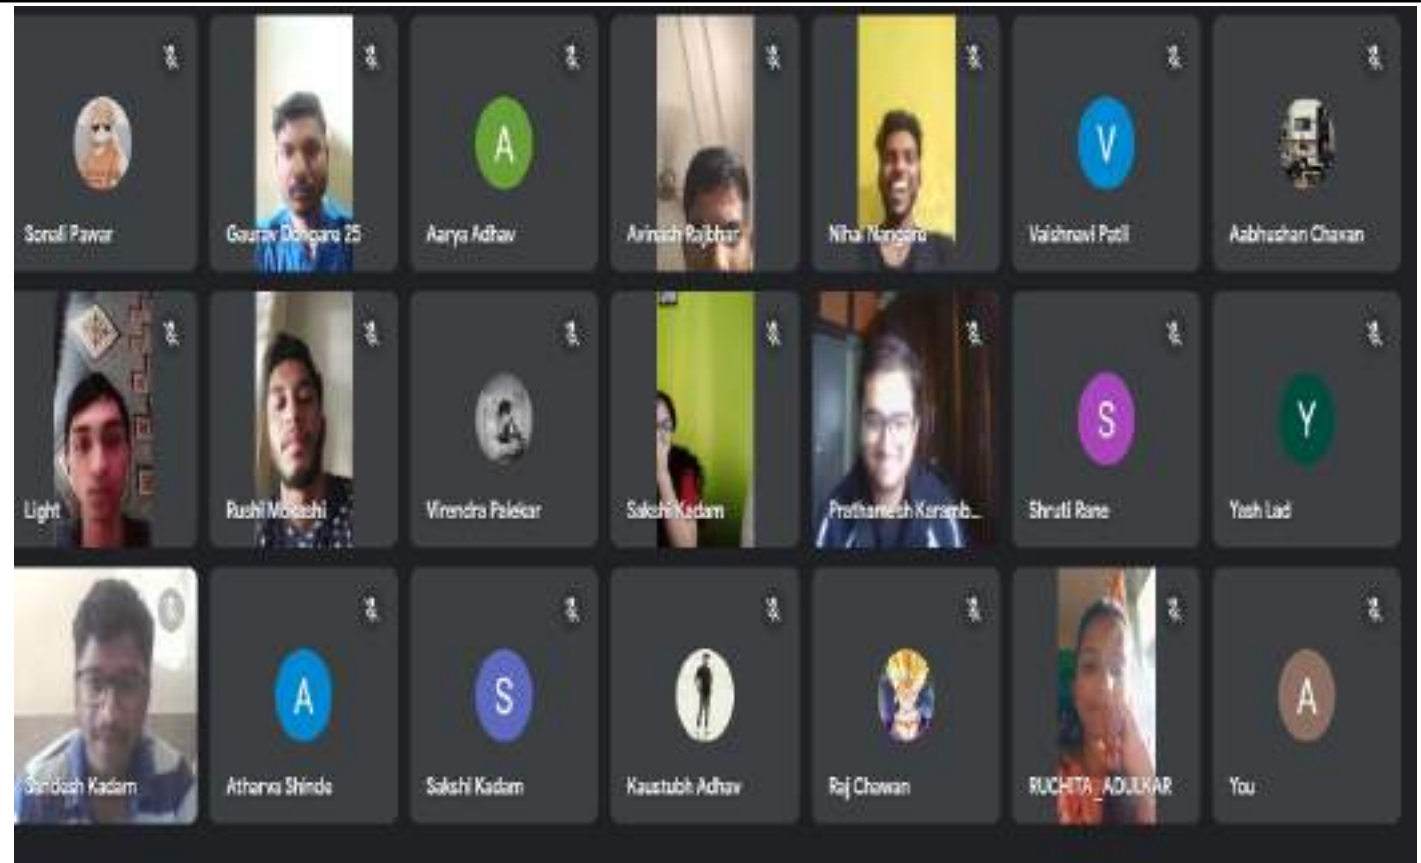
Sonali Pawar

Gaurav Dongare 25

A

Aarya Adhav

Avinash Rajbhar

Nihal Nangare

V

Vaishnavi Patil

Aabhushan Chavan

Light

Rushi Mokashi

Virendra Palekar

Sakshi Kadam

Prathamesh Karamb...

S

Shruti Rane

Y

Yash Lad

Sandesh Kadam

A

Atharva Shinde

S

Sakshi Kadam

Kaustubh Adhav

Raj Chawan

RUCHITA_ADULKAR

A

You